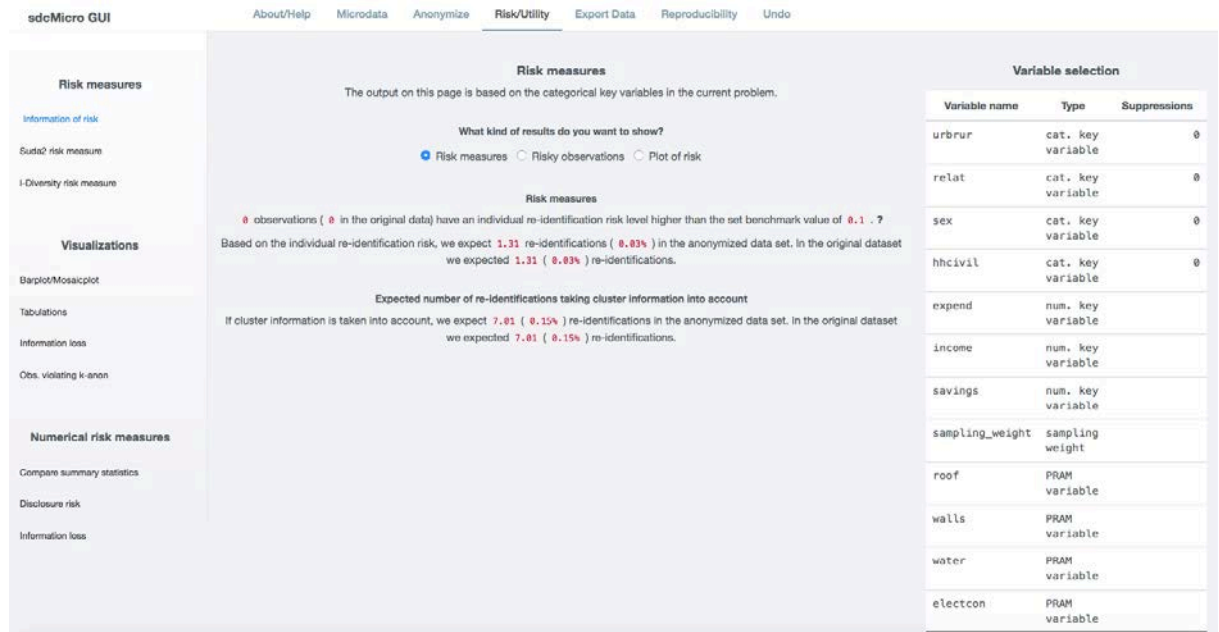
sdcMicro GUI

About/Help Microdata Anonymize Risk/Utility Export Data Reproducibility Undo

Risk measures

Information of risk

Suda2 risk measure

l-Diversity risk measure

Visualizations

Barplot/Mosaicplot

Tabulations

Information loss

Obs. violating k-anon

Numerical risk measures

Compare summary statistics

Disclosure risk

Information loss

Risk measures

The output on this page is based on the categorical key variables in the current problem.

What kind of results do you want to show?

Risk measures Risky observations Plot of risk

Risk measures

0 observations ( 0 in the original data) have an individual re-identification risk level higher than the set benchmark value of 0.1 . ?

Based on the individual re-identification risk, we expect 1.31 re-identifications ( 0.03% ) in the anonymized data set. In the original dataset we expected 1.31 ( 0.03% ) re-identifications.

Expected number of re-identifications taking cluster information into account

If cluster information is taken into account, we expect 7.01 ( 0.15% ) re-identifications in the anonymized data set. In the original dataset we expected 7.01 ( 0.15% ) re-identifications.

Variable selection

| Variable name | Type | Suppressions |
|---|---|---|
| urbrur | cat. key variable | 0 |
| relat | cat. key variable | 0 |
| sex | cat. key variable | 0 |
| hhcivil | cat. key variable | 0 |
| expend | num. key variable | |
| income | num. key variable | |
| savings | num. key variable | |
| sampling_weight | sampling weight | |
| roof | PRAM variable | |
| walls | PRAM variable | |
| water | PRAM variable | |
| electcon | PRAM variable | |